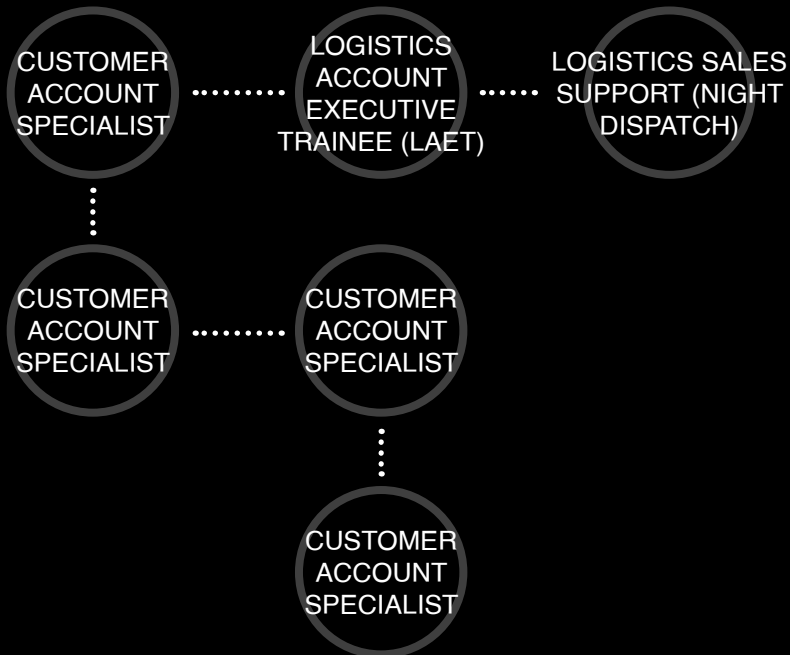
CUSTOMER ACCOUNT SPECIALIST

LOGISTICS ACCOUNT EXECUTIVE TRAINEE (LAET)

LOGISTICS SALES SUPPORT (NIGHT DISPATCH)

CUSTOMER ACCOUNT SPECIALIST

CUSTOMER ACCOUNT SPECIALIST

CUSTOMER ACCOUNT SPECIALIST